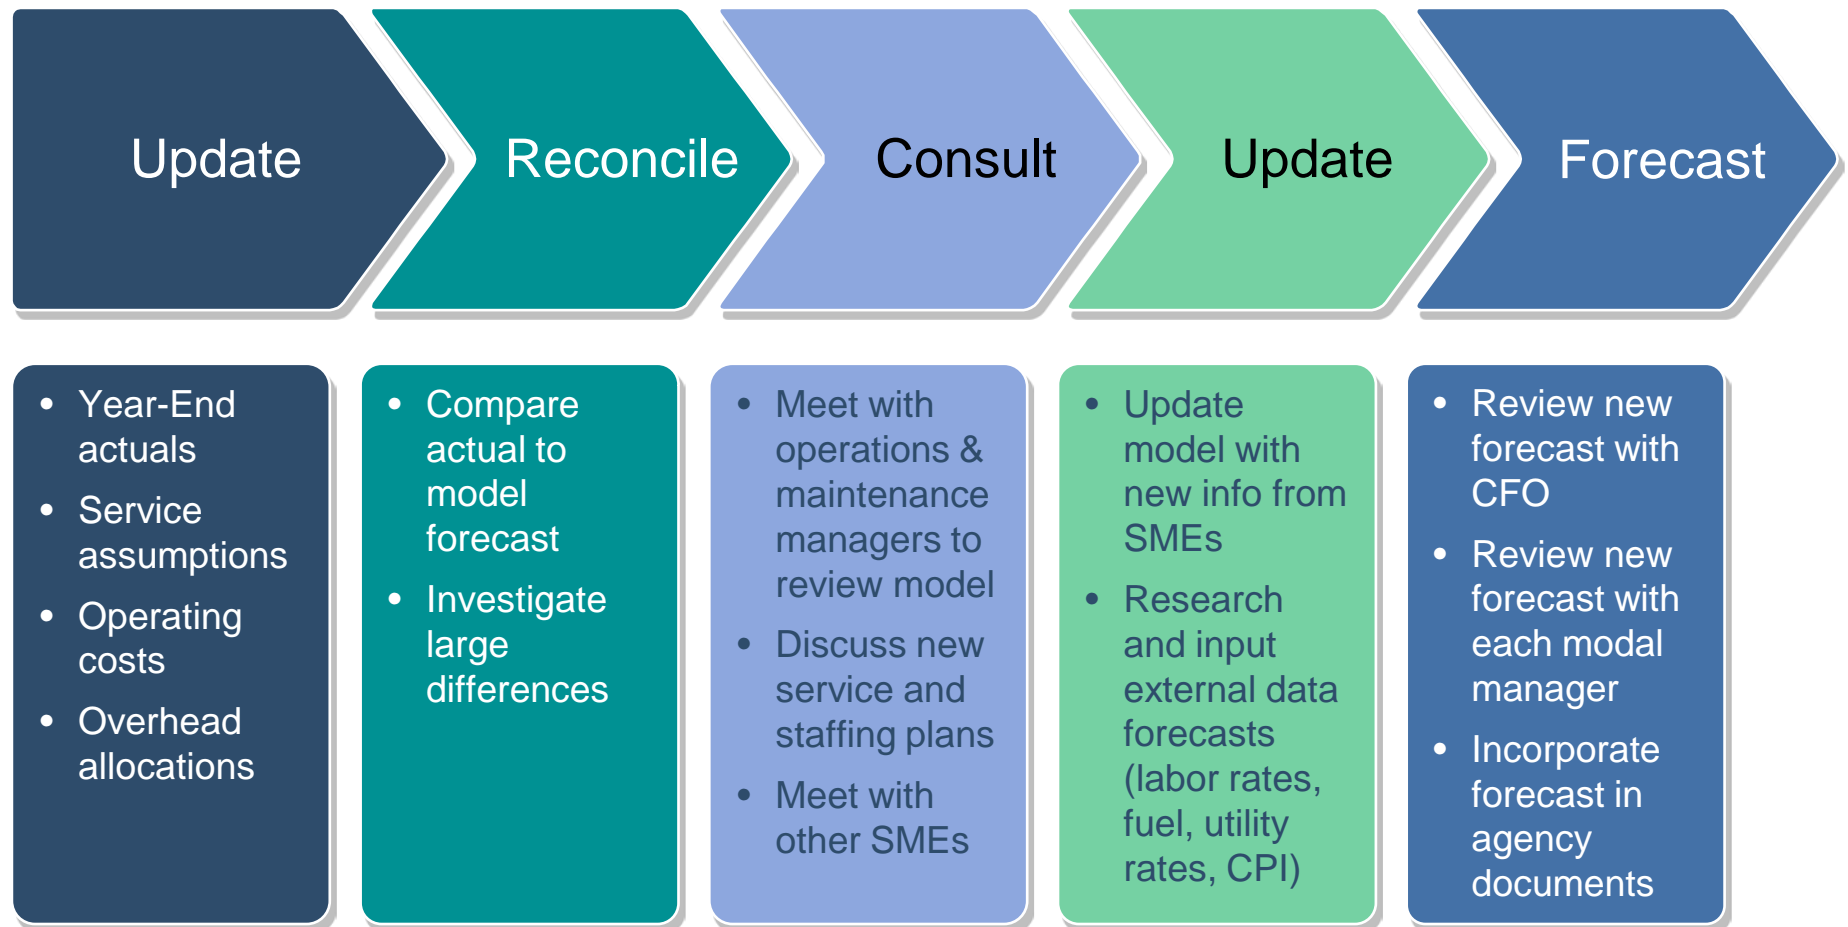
Update

Reconcile

Consult

Update

Forecast

- Year-End actuals
- Service assumptions
- Operating costs
- Overhead allocations

- Compare actual to model forecast
- Investigate large differences

- Meet with operations & maintenance managers to review model
- Discuss new service and staffing plans
- Meet with other SMEs

- Update model with new info from SMEs
- Research and input external data forecasts (labor rates, fuel, utility rates, CPI)

- Review new forecast with CFO
- Review new forecast with each modal manager
- Incorporate forecast in agency documents